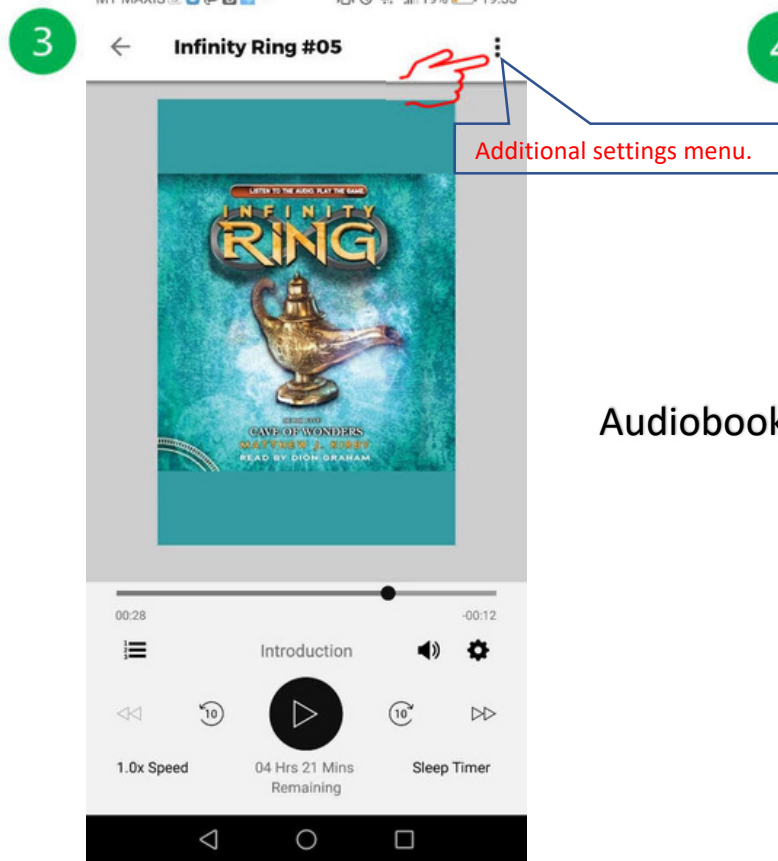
3

Infinity Ring #05

Additional settings menu.

LISTEN TO THE AUDIO. PLAY THE GAME.

INFINITY RING

BOOK FIVE
CAVE OF WONDERS
MATTHEW J. KIRBY
READ BY DION GRAHAM

Audiobook

00:28

-00:12

Introduction

10

10

1.0x Speed

04 Hrs 21 Mins Remaining

Sleep Timer